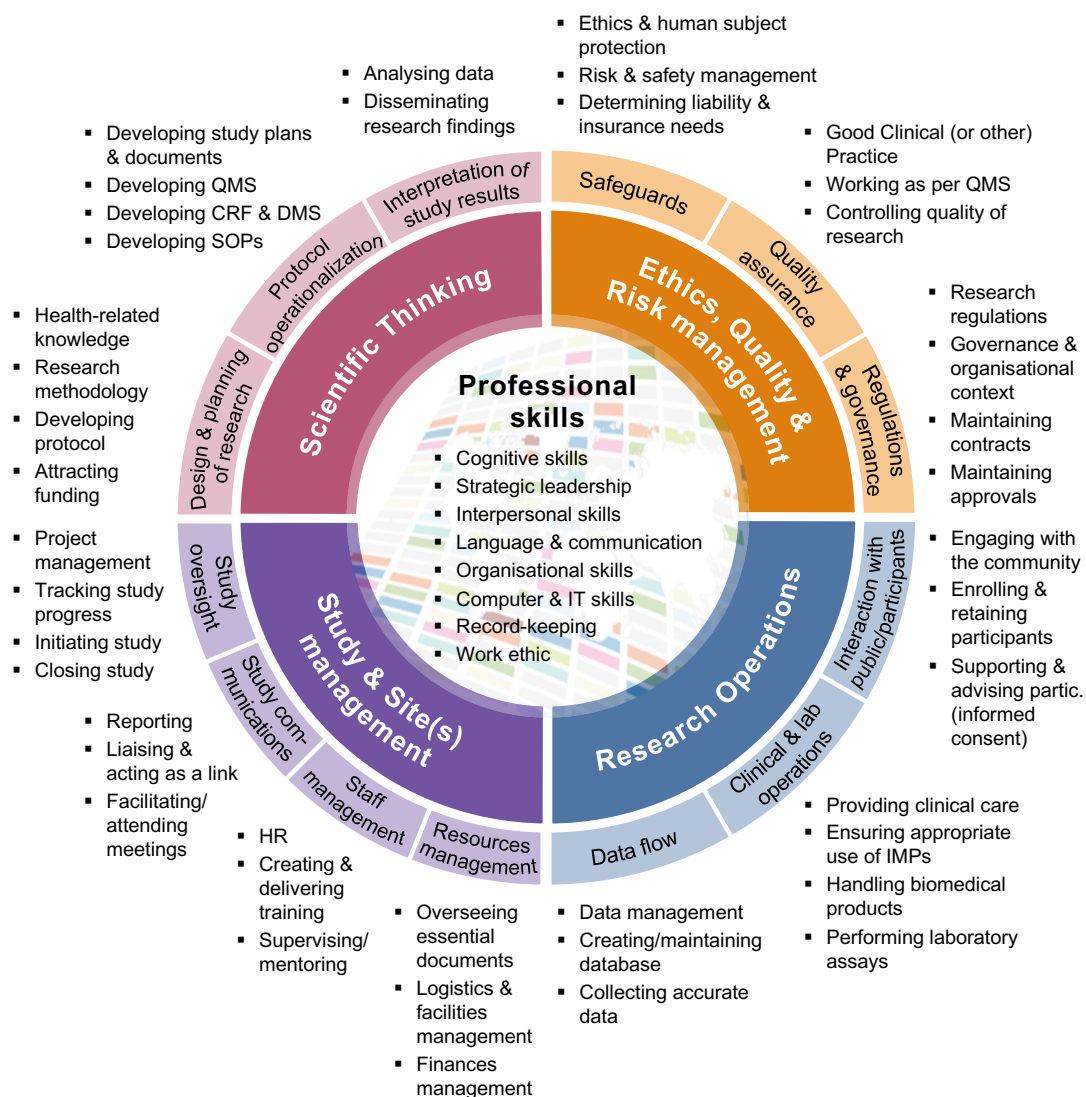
▪ Ethics & human subject protection
▪ Risk & safety management
▪ Determining liability & insurance needs

▪ Analysing data
▪ Disseminating research findings

▪ Developing study plans & documents
▪ Developing QMS
▪ Developing CRF & DMS
▪ Developing SOPs

▪ Good Clinical (or other) Practice
▪ Working as per QMS
▪ Controlling quality of research

▪ Health-related knowledge
▪ Research methodology
▪ Developing protocol
▪ Attracting funding

▪ Research regulations
▪ Governance & organisational context
▪ Maintaining contracts
▪ Maintaining approvals

Interpretation of study results
Protocol operationalization
Design & planning of research
Scientific Thinking

Safeguards
Quality assurance
Regulations & governance
Ethics, Quality & Risk management

Professional skills
▪ Cognitive skills
▪ Strategic leadership
▪ Interpersonal skills
▪ Language & communication
▪ Organisational skills
▪ Computer & IT skills
▪ Record-keeping
▪ Work ethic

Study oversight
Study communications
Staff management
Resources management
Study & Site(s) management

Interaction with public/participants
Clinical & lab operations
Data flow
Research Operations

▪ Project management
▪ Tracking study progress
▪ Initiating study
▪ Closing study

▪ Engaging with the community
▪ Enrolling & retaining participants
▪ Supporting & advising partic. (informed consent)

▪ Reporting
▪ Liaising & acting as a link
▪ Facilitating/ attending meetings

▪ Providing clinical care
▪ Ensuring appropriate use of IMPs
▪ Handling biomedical products
▪ Performing laboratory assays

▪ HR
▪ Creating & delivering training
▪ Supervising/ mentoring

▪ Overseeing essential documents
▪ Logistics & facilities management
▪ Finances management

▪ Data management
▪ Creating/maintaining database
▪ Collecting accurate data